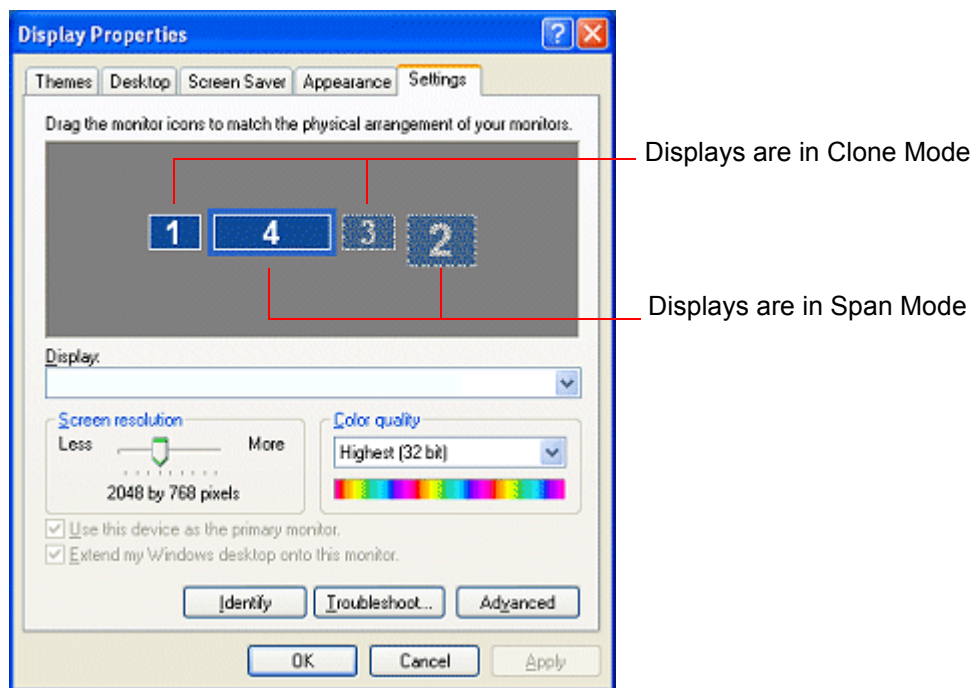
Display Properties

Themes | Desktop | Screen Saver | Appearance | Settings

Drag the monitor icons to match the physical arrangement of your monitors.

1 4 3 2

Displays are in Clone Mode

Displays are in Span Mode

Display:

Screen resolution
Less More
2048 by 768 pixels

Color quality
Highest (32 bit)

Use this device as the primary monitor.
Extend my Windows desktop onto this monitor.

Identify | Troubleshoot... | Advanced

OK | Cancel | Apply